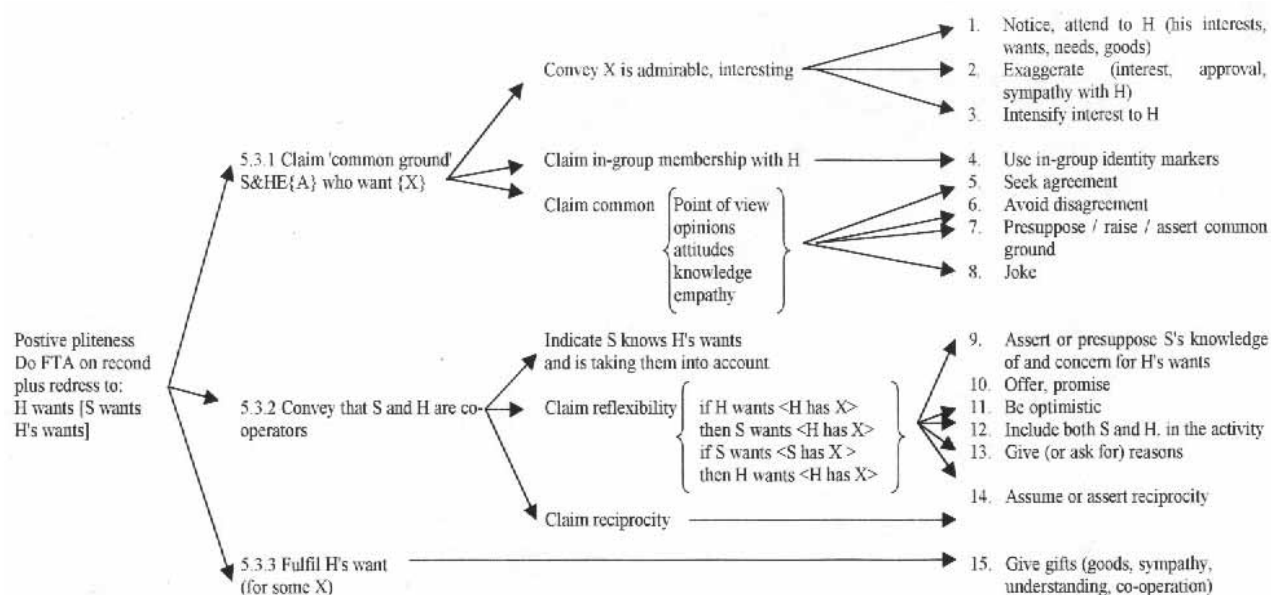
Postive pliteness Do FTA on recond plus redress to: H wants [S wants H's wants]

5.3.1 Claim 'common ground' S&HE{A} who want {X}

Convey X is admirable, interesting

Claim in-group membership with H

Claim common

Point of view
opinions
attitudes
knowledge
empathy

1. Notice, attend to H (his interests, wants, needs, goods)
2. Exaggerate (interest, approval, sympathy with H)
3. Intensify interest to H
4. Use in-group identity markers
5. Seek agreement
6. Avoid disagreement
7. Presuppose / raise / assert common ground
8. Joke

5.3.2 Convey that S and H are co-operators

Indicate S knows H's wants and is taking them into account

Claim reflexibility

if H wants <H has X>
then S wants <H has X>
if S wants <S has X >
then H wants <H has X>

Claim reciprocity

9. Assert or presuppose S's knowledge of and concern for H's wants
10. Offer, promise
11. Be optimistic
12. Include both S and H. in the activity
13. Give (or ask for) reasons
14. Assume or assert reciprocity

5.3.3 Fulfil H's want (for some X)

15. Give gifts (goods, sympathy, understanding, co-operation)